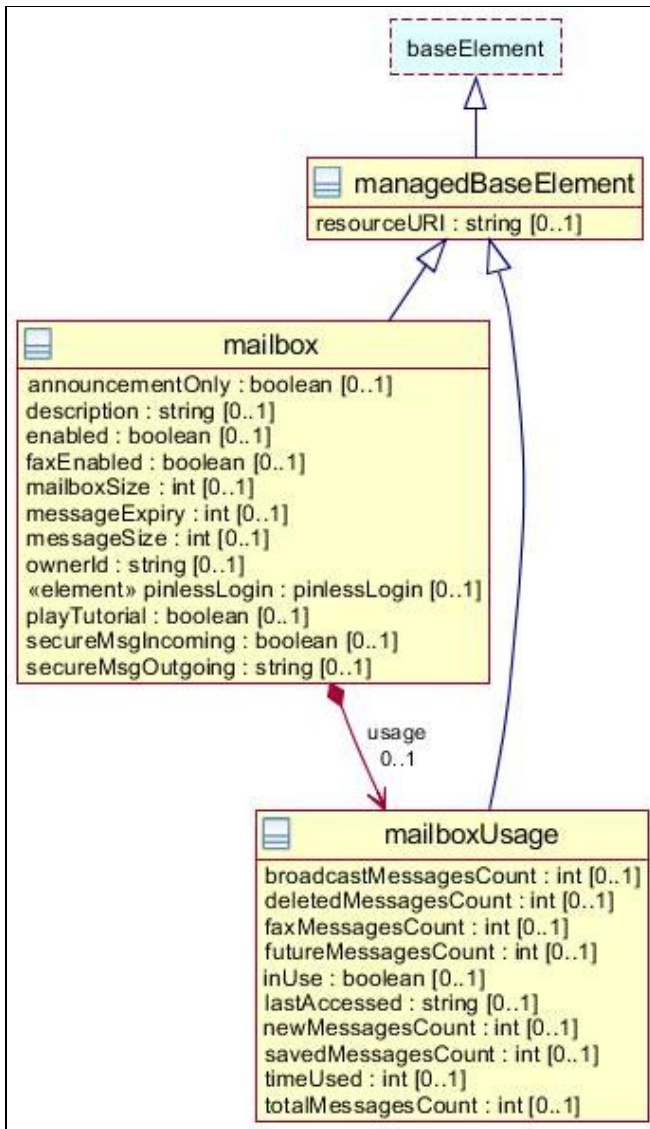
baseElement

managedBaseElement

resourceURI : string [0..1]

mailbox

announcementOnly : boolean [0..1]
description : string [0..1]
enabled : boolean [0..1]
faxEnabled : boolean [0..1]
mailboxSize : int [0..1]
messageExpiry : int [0..1]
messageSize : int [0..1]
ownerId : string [0..1]
«element» pinlessLogin : pinlessLogin [0..1]
playTutorial : boolean [0..1]
secureMsgIncoming : boolean [0..1]
secureMsgOutgoing : string [0..1]

usage
0..1

mailboxUsage

broadcastMessagesCount : int [0..1]
deletedMessagesCount : int [0..1]
faxMessagesCount : int [0..1]
futureMessagesCount : int [0..1]
inUse : boolean [0..1]
lastAccessed : string [0..1]
newMessagesCount : int [0..1]
savedMessagesCount : int [0..1]
timeUsed : int [0..1]
totalMessagesCount : int [0..1]